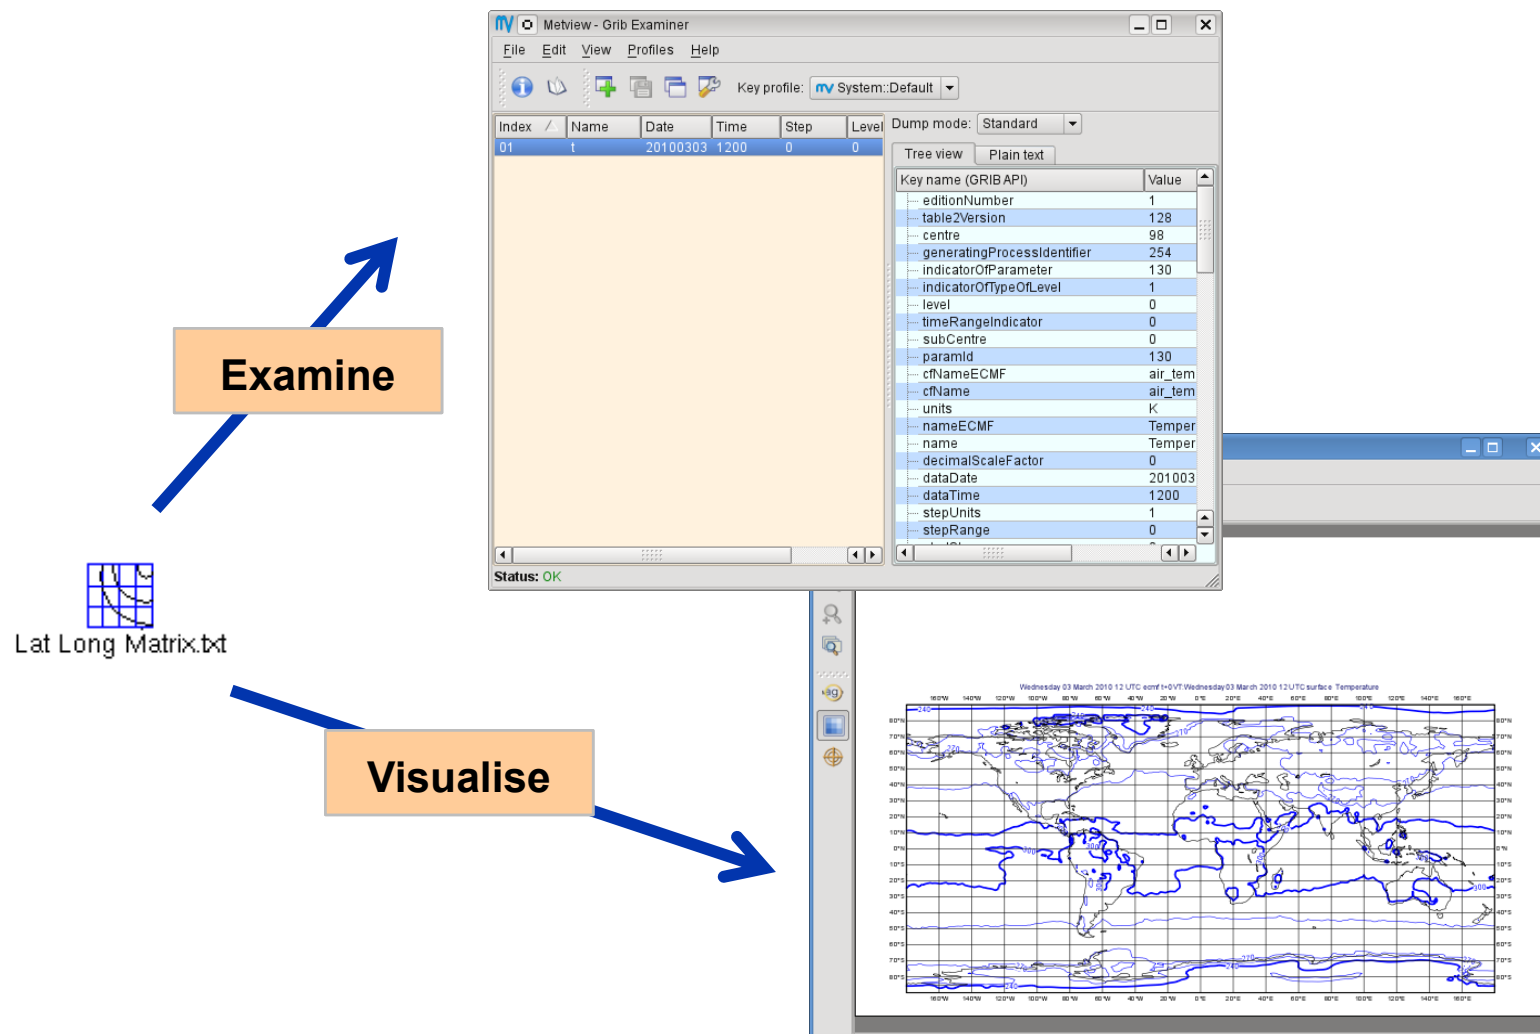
Metview - Grib Examiner

File Edit View Profiles Help

Key profile: System::Default

| Index | Name | Date | Time | Step | Level |
|---|---|---|---|---|---|
| 01 | t | 20100303 | 1200 | 0 | 0 |

Dump mode: Standard

Tree view | Plain text

| Key name (GRIB API) | Value |
|---|---|
| editionNumber | 1 |
| table2Version | 128 |
| centre | 98 |
| generatingProcessIdentifier | 254 |
| indicatorOfParameter | 130 |
| indicatorOfTypeOfLevel | 1 |
| level | 0 |
| timeRangeIndicator | 0 |
| subCentre | 0 |
| paramId | 130 |
| cfNameECMF | air_tem |
| cfName | air_tem |
| units | K |
| nameECMF | Temper |
| name | Temper |
| decimalScaleFactor | 0 |
| dataDate | 201003 |
| dataTime | 1200 |
| stepUnits | 1 |
| stepRange | 0 |

Status: OK

Examine

Lat Long Matrix.txt

Visualise

Wednesday 03 March 2010 12 UTC ecmf t+0 VT Wednesday 03 March 2010 12 UTC surface Temperature

160°W 140°W 120°W 100°W 80°W 60°W 40°W 20°W 0°E 20°E 40°E 60°E 80°E 100°E 120°E 140°E 160°E

80°N 70°N 60°N 50°N 40°N 30°N 20°N 10°N 0°N 10°S 20°S 30°S 40°S 50°S 60°S 70°S 80°S